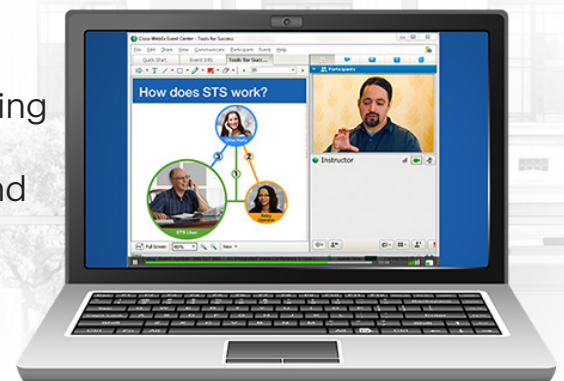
ing

nd

Cisco WebEx Event Center - Tools for Success

File Edit Share View Communicate Participant Event Help

Quick Start Event Info Tools for Succ...

Participants

How does STS work?

3

2

1

STS User

Instructor

Full Screen

New